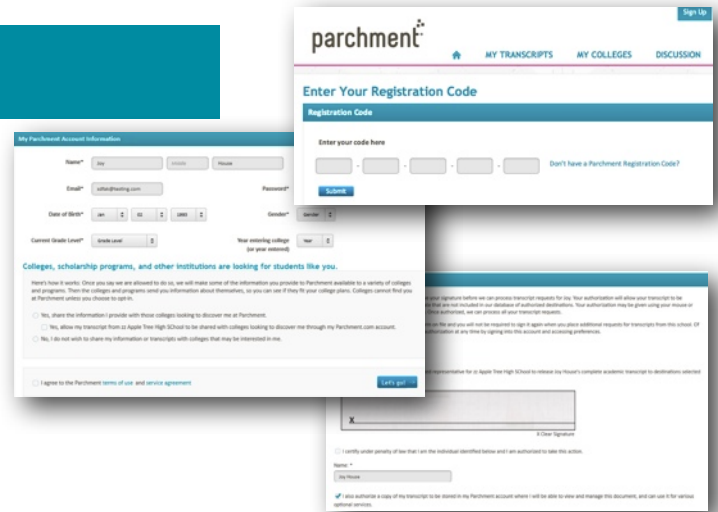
parchment

Sign Up

MY TRANSCRIPTS MY COLLEGES DISCUSSION

Enter Your Registration Code

Registration Code

Enter your code here

- - - -

Don't have a Parchment Registration Code?

Submit

My Parchment Account Information

Name* Joy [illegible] House

Email* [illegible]

Password*

Date of Birth* Jan 01 1995

Gender* Gender

Current Grade Level* Grade Level

Year entering college (or year entered) Year

Colleges, scholarship programs, and other institutions are looking for students like you.

Here's how it works: Once you say we are allowed to do so, we will make some of the information you provide to Parchment available to a variety of colleges and programs. Then the colleges and programs send you information about themselves, so you can see if they fit your college plans. Colleges cannot find you at Parchment unless you choose to opt-in.

Yes, share the information I provide with those colleges looking to discover me at Parchment.

Yes, allow my transcript from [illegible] Apple Tree High SChool to be shared with colleges looking to discover me through my Parchment.com account.

No, I do not wish to share my information or transcripts with colleges that may be interested in me.

I agree to the Parchment terms of use and service agreement

Let's go!

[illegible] your signature before we can process transcript requests for Joy. Your authorization will allow your transcript to be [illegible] that are not included in our database of authorized destinations. Your authorization may be given using your mouse or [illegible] authorized, we can process all your transcript requests.

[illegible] and you will not be required to sign it again when you place additional requests for transcripts from this school. Of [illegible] authorization at any time by signing into this account and accessing preferences.

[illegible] representative for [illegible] Apple Tree High SChool to release Joy House's complete academic transcript to destinations selected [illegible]

X

X Clear Signature

I certify under penalty of law that I am the individual identified below and I am authorized to take this action.

Name: *

Joy House

I also authorize a copy of my transcript to be stored in my Parchment account where I will be able to view and manage this document, and can use it for various optional services.